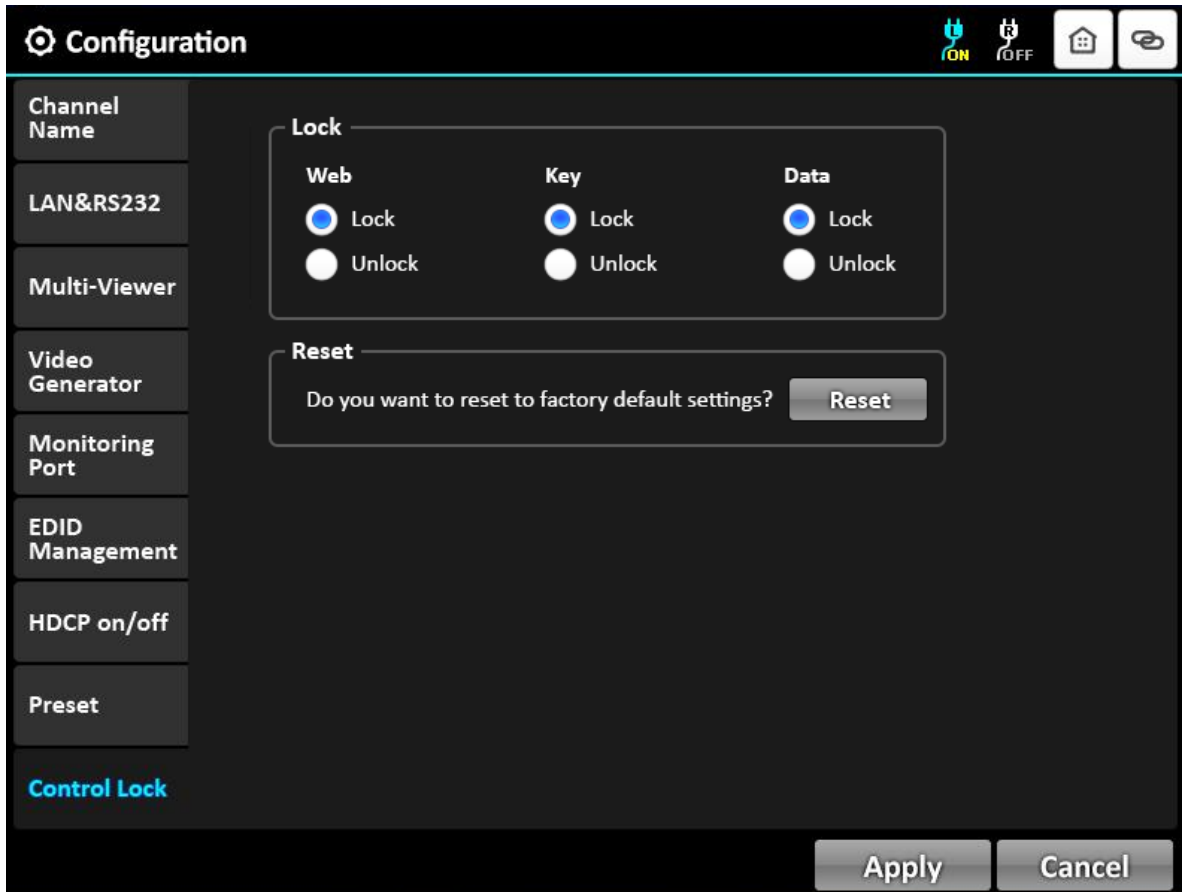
Configuration

ON OFF

Channel Name

LAN&RS232

Multi-Viewer

Video Generator

Monitoring Port

EDID Management

HDCP on/off

Preset

Control Lock

Lock

Web
Lock
Unlock

Key
Lock
Unlock

Data
Lock
Unlock

Reset

Do you want to reset to factory default settings?

Reset

Apply

Cancel